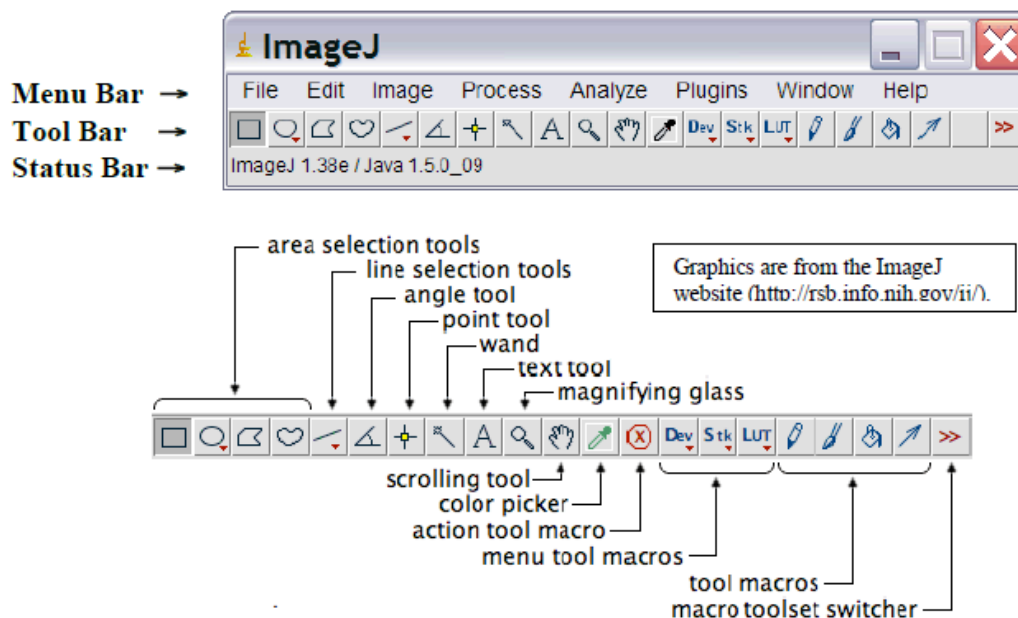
Menu Bar →
Tool Bar →
Status Bar →

ImageJ

File Edit Image Process Analyze Plugins Window Help

Dev Stk LUT >>

ImageJ 1.38e / Java 1.5.0_09

area selection tools
line selection tools
angle tool
point tool
wand
text tool
magnifying glass

Graphics are from the ImageJ website (http://rsb.info.nih.gov/ij/).

Dev Stk LUT >>

scrolling tool
color picker
action tool macro
menu tool macros
tool macros
macro toolset switcher